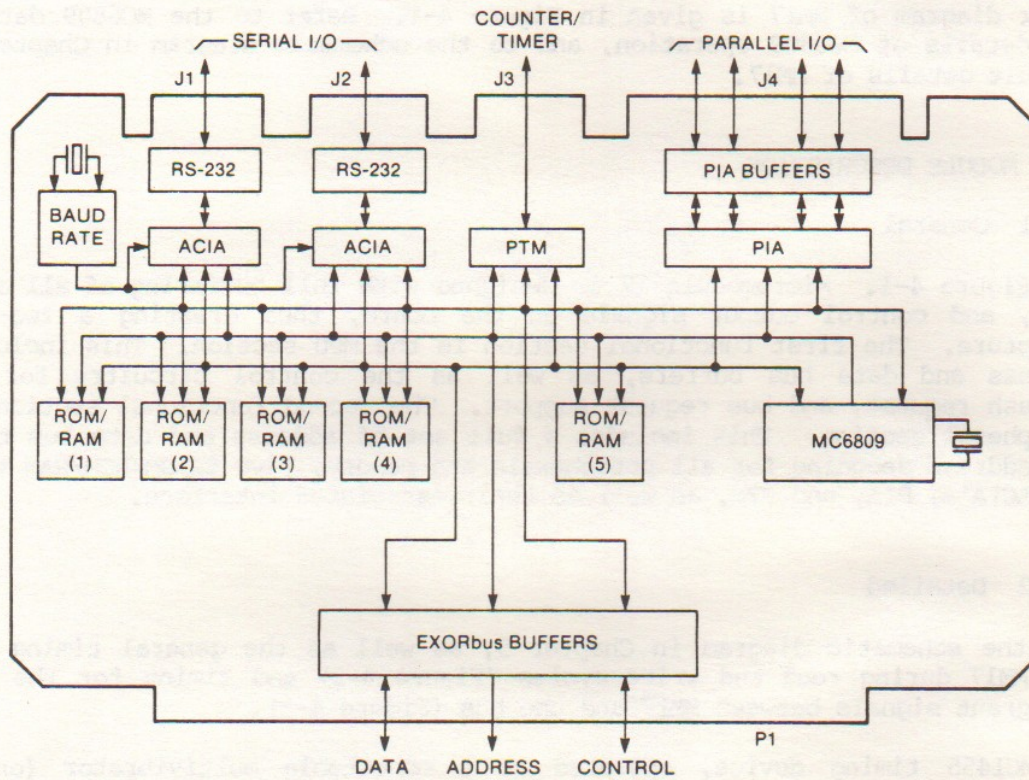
SERIAL I/O
COUNTER/ TIMER
PARALLEL I/O
J1
J2
J3
J4
RS-232
RS-232
PIA BUFFERS
BAUD RATE
ACIA
ACIA
PTM
PIA
ROM/ RAM (1)
ROM/ RAM (2)
ROM/ RAM (3)
ROM/ RAM (4)
ROM/ RAM (5)
MC6809
EXORbus BUFFERS
P1
DATA
ADDRESS
CONTROL